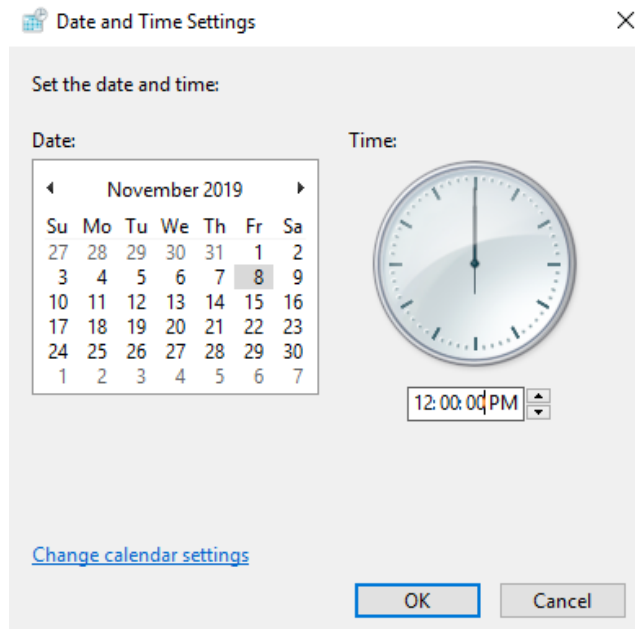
Date and Time Settings

Set the date and time:

Date:

November 2019

| Su | Mo | Tu | We | Th | Fr | Sa |
|---|---|---|---|---|---|---|
| 27 | 28 | 29 | 30 | 31 | 1 | 2 |
| 3 | 4 | 5 | 6 | 7 | 8 | 9 |
| 10 | 11 | 12 | 13 | 14 | 15 | 16 |
| 17 | 18 | 19 | 20 | 21 | 22 | 23 |
| 24 | 25 | 26 | 27 | 28 | 29 | 30 |
| 1 | 2 | 3 | 4 | 5 | 6 | 7 |

Time:

12:00:00 PM

Change calendar settings

OK

Cancel